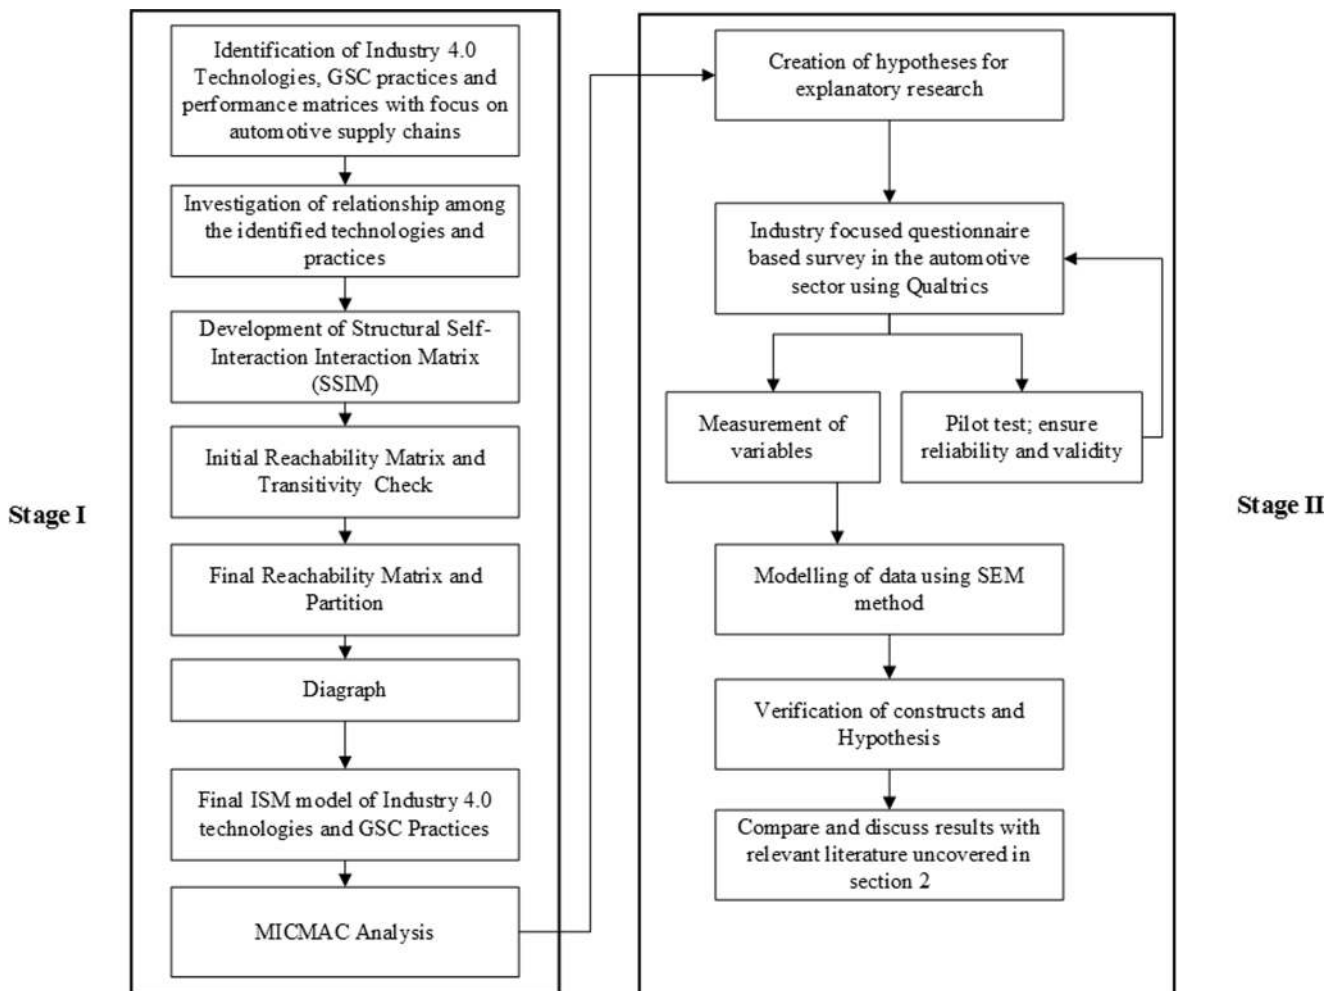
Stage I

Identification of Industry 4.0 Technologies, GSC practices and performance matrices with focus on automotive supply chains

Investigation of relationship among the identified technologies and practices

Development of Structural Self-Interaction Interaction Matrix (SSIM)

Initial Reachability Matrix and Transitivity Check

Final Reachability Matrix and Partition

Diagraph

Final ISM model of Industry 4.0 technologies and GSC Practices

MICMAC Analysis

Stage II

Creation of hypotheses for explanatory research

Industry focused questionnaire based survey in the automotive sector using Qualtrics

Measurement of variables

Pilot test; ensure reliability and validity

Modelling of data using SEM method

Verification of constructs and Hypothesis

Compare and discuss results with relevant literature uncovered in section 2